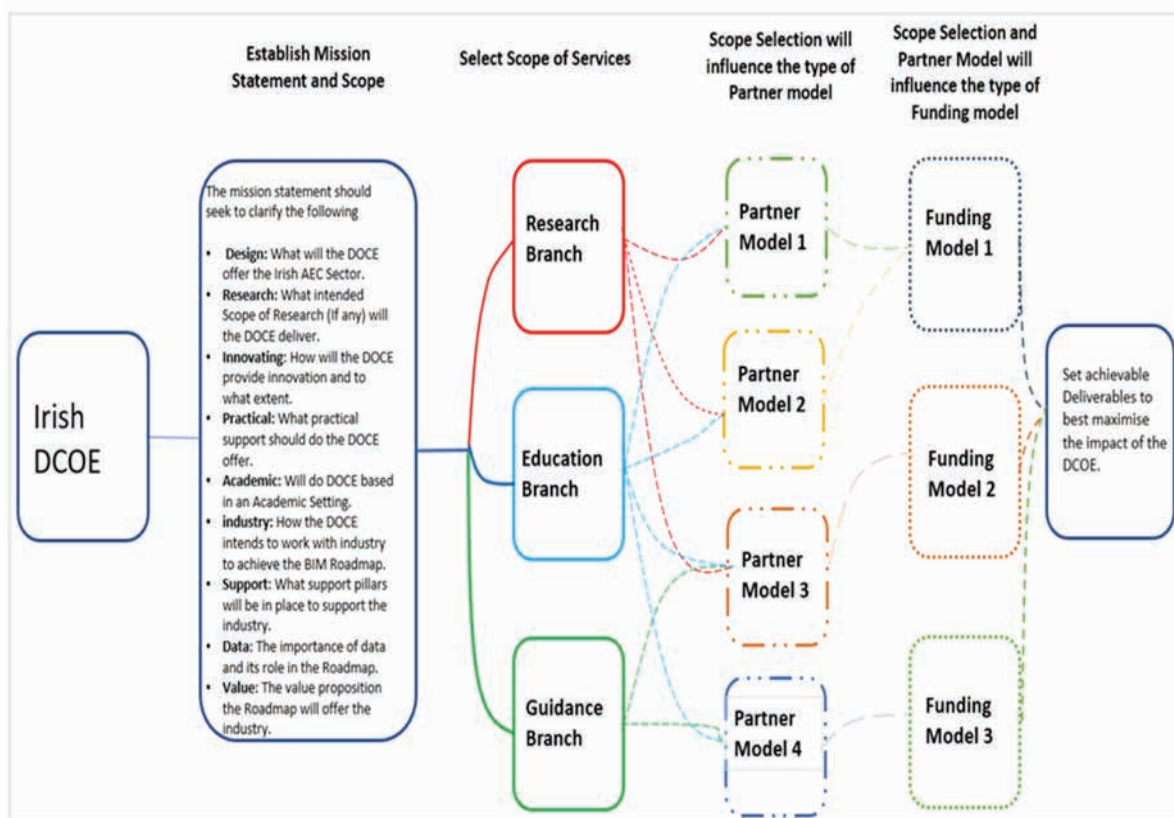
Establish Mission Statement and Scope

Select Scope of Services

Scope Selection will influence the type of Partner model

Scope Selection and Partner Model will influence the type of Funding model

Irish DCOE

The mission statement should seek to clarify the following

- **Design:** What will the DOCE offer the Irish AEC Sector.
- **Research:** What intended Scope of Research (If any) will the DOCE deliver.
- **Innovating:** How will the DOCE provide innovation and to what extent.
- **Practical:** What practical support should do the DOCE offer.
- **Academic:** Will do DOCE based in an Academic Setting.
- **industry:** How the DOCE intends to work with industry to achieve the BIM Roadmap.
- **Support:** What support pillars will be in place to support the industry.
- **Data:** The importance of data and its role in the Roadmap.
- **Value:** The value proposition the Roadmap will offer the industry.

Research Branch

Education Branch

Guidance Branch

Partner Model 1

Partner Model 2

Partner Model 3

Partner Model 4

Funding Model 1

Funding Model 2

Funding Model 3

Set achievable Deliverables to best maximise the impact of the DCOE.